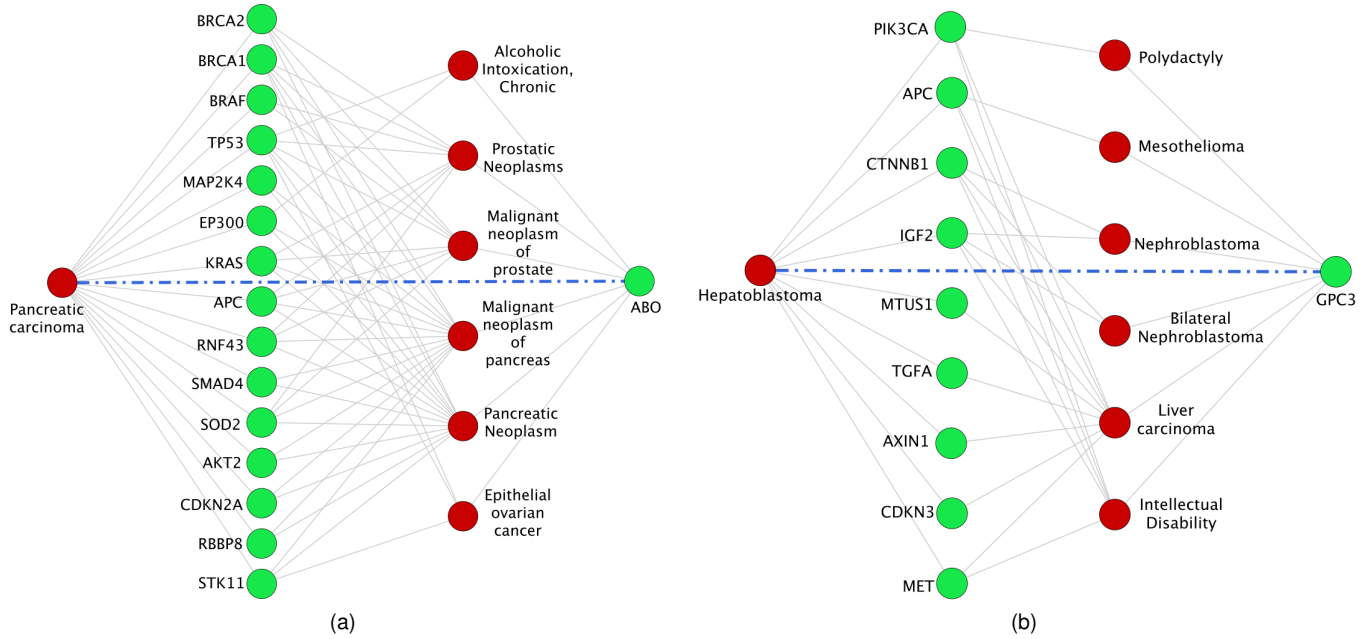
BRCA2
BRCA1
BRAF
TP53
MAP2K4
EP300
KRAS
APC
RNF43
SMAD4
SOD2
AKT2
CDKN2A
RBBP8
STK11

Pancreatic carcinoma

Alcoholic Intoxication, Chronic
Prostatic Neoplasms
Malignant neoplasm of prostate
Malignant neoplasm of pancreas
Pancreatic Neoplasm
Epithelial ovarian cancer

ABO

(a)

PIK3CA
APC
CTNNB1
IGF2
MTUS1
TGFA
AXIN1
CDKN3
MET

Hepatoblastoma

Polydactyly
Mesothelioma
Nephroblastoma
Bilateral Nephroblastoma
Liver carcinoma
Intellectual Disability

GPC3

(b)